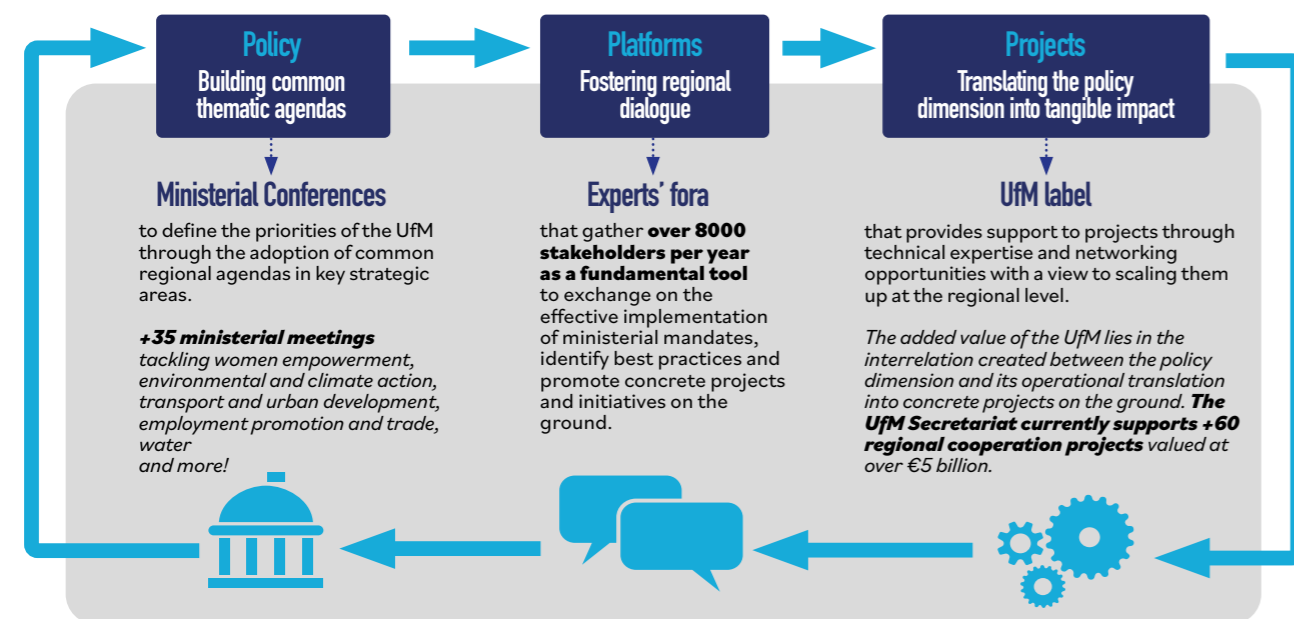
Policy
Building common thematic agendas

Ministerial Conferences
to define the priorities of the UfM through the adoption of common regional agendas in key strategic areas.

+35 ministerial meetings tackling women empowerment, environmental and climate action, transport and urban development, employment promotion and trade, water
and more!

Platforms
Fostering regional dialogue

Experts' fora
that gather over 8000 stakeholders per year as a fundamental tool to exchange on the effective implementation of ministerial mandates, identify best practices and promote concrete projects and initiatives on the ground.

Projects
Translating the policy dimension into tangible impact

UfM label
that provides support to projects through technical expertise and networking opportunities with a view to scaling them up at the regional level.

The added value of the UfM lies in the interrelation created between the policy dimension and its operational translation into concrete projects on the ground. The UfM Secretariat currently supports +60 regional cooperation projects valued at over €5 billion.